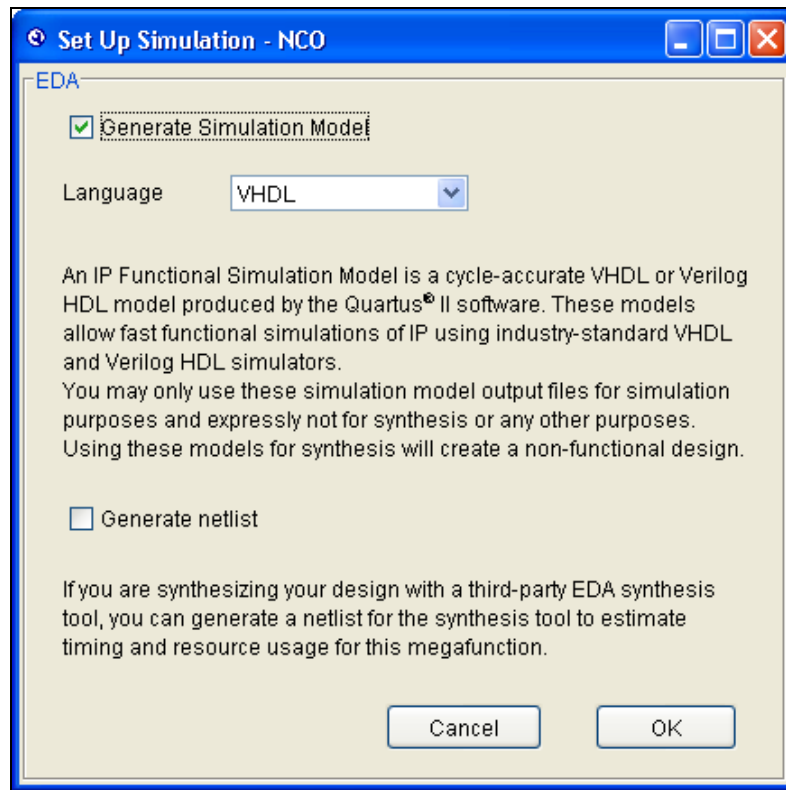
Set Up Simulation - NCO

EDA

Generate Simulation Model

Language VHDL

An IP Functional Simulation Model is a cycle-accurate VHDL or Verilog HDL model produced by the Quartus® II software. These models allow fast functional simulations of IP using industry-standard VHDL and Verilog HDL simulators.
You may only use these simulation model output files for simulation purposes and expressly not for synthesis or any other purposes. Using these models for synthesis will create a non-functional design.

Generate netlist

If you are synthesizing your design with a third-party EDA synthesis tool, you can generate a netlist for the synthesis tool to estimate timing and resource usage for this megafunction.

Cancel OK